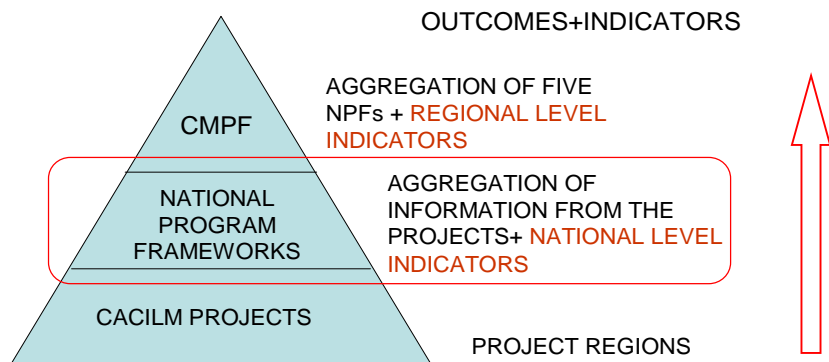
OUTCOMES+INDICATORS

CMPF

AGGREGATION OF FIVE NPFs + REGIONAL LEVEL INDICATORS

NATIONAL PROGRAM FRAMEWORKS

AGGREGATION OF INFORMATION FROM THE PROJECTS+ NATIONAL LEVEL INDICATORS

CACILM PROJECTS

PROJECT REGIONS